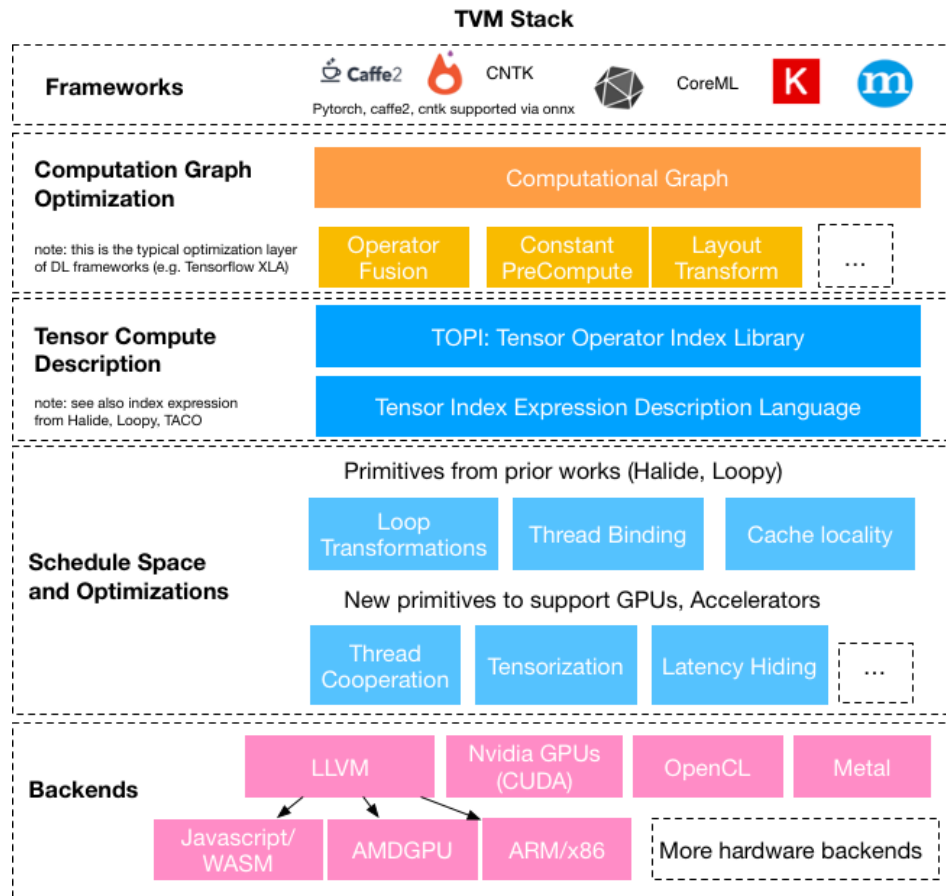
TVM Stack

Frameworks

Caffe2 CNTK CoreML K m

Pytorch, caffe2, cntk supported via onnx

Computation Graph Optimization

note: this is the typical optimization layer of DL frameworks (e.g. Tensorflow XLA)

Computational Graph

Operator Fusion

Constant PreCompute

Layout Transform

...

Tensor Compute Description

note: see also index expression from Halide, Loopy, TACO

TOPI: Tensor Operator Index Library

Tensor Index Expression Description Language

Schedule Space and Optimizations

Primitives from prior works (Halide, Loopy)

Loop Transformations

Thread Binding

Cache locality

New primitives to support GPUs, Accelerators

Thread Cooperation

Tensorization

Latency Hiding

...

Backends

LLVM

Nvidia GPUs (CUDA)

OpenCL

Metal

Javascript/ WASM

AMDGPU

ARM/x86

More hardware backends